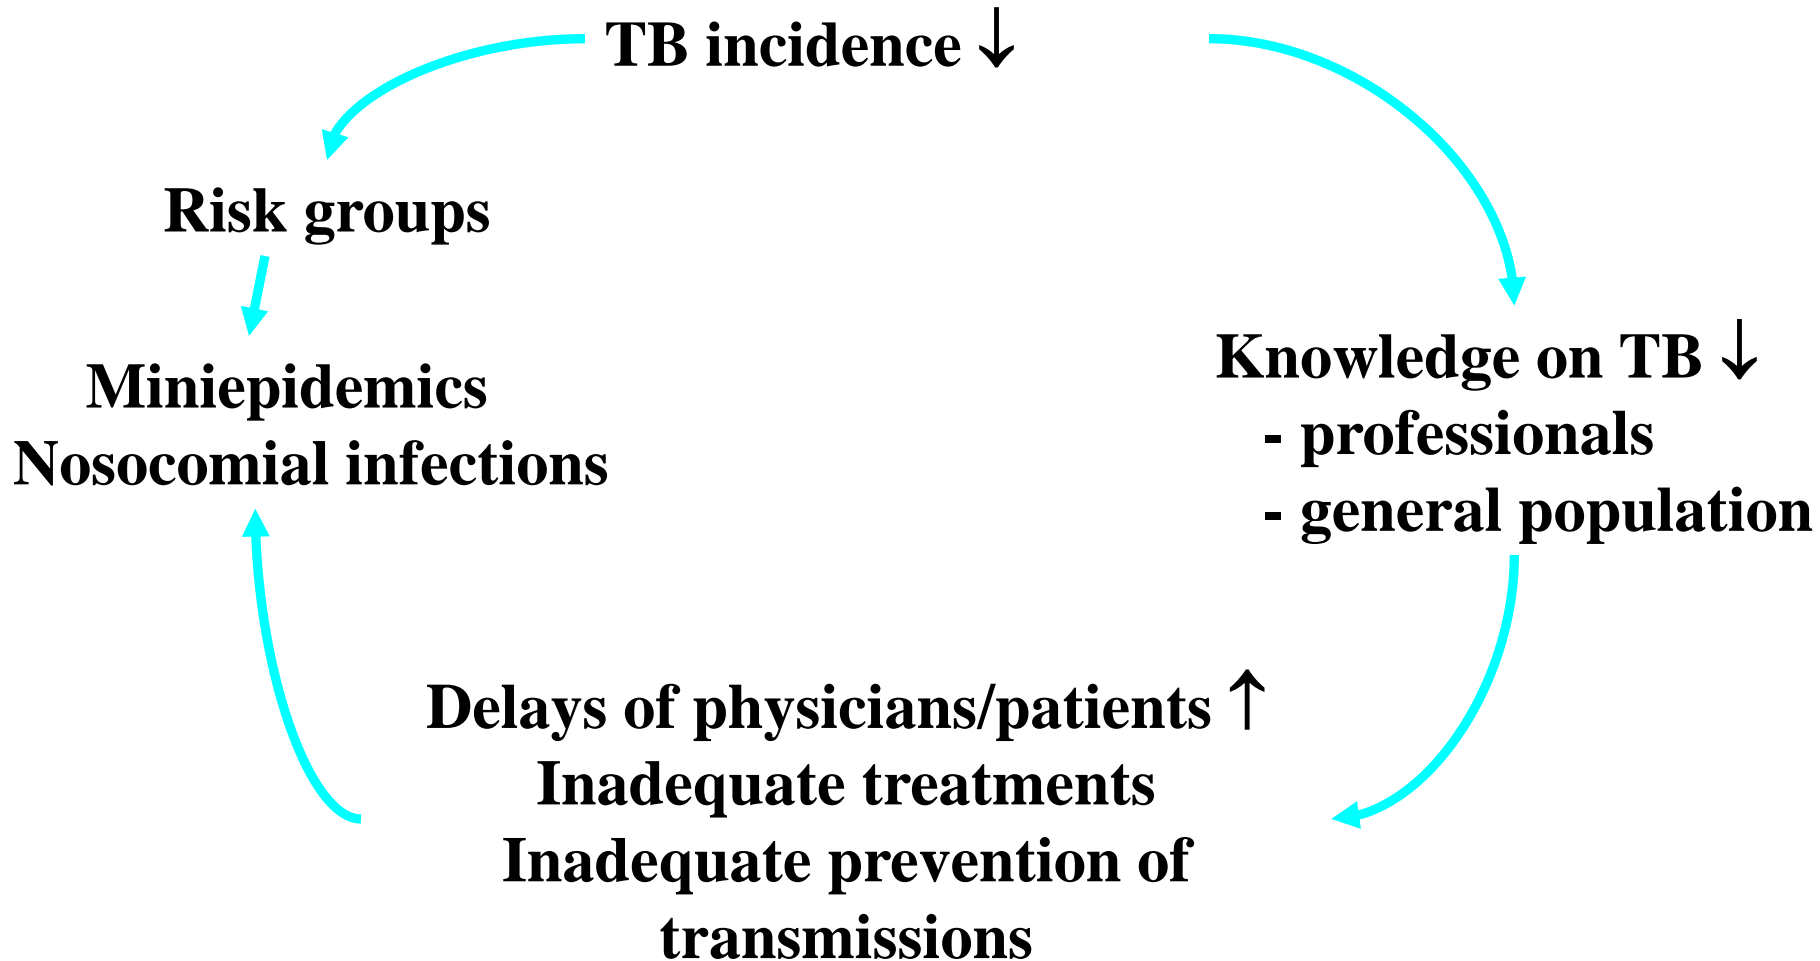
TB incidence ↓

Knowledge on TB ↓
- professionals
- general population

Delays of physicians/patients ↑
Inadequate treatments
Inadequate prevention of transmissions

Miniepidemics
Nosocomial infections

Risk groups